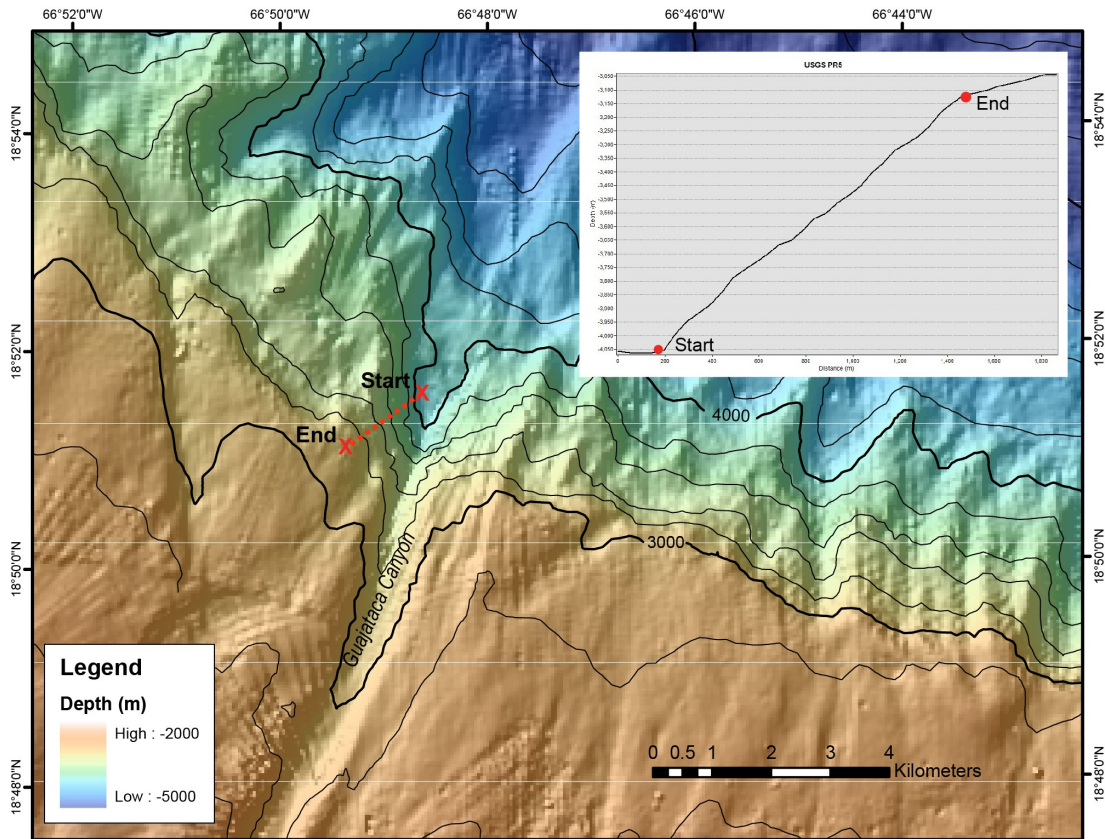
66°52'0"W
66°50'0"W
66°48'0"W
66°46'0"W
66°44'0"W

18°54'0"N
18°52'0"N
18°50'0"N
18°48'0"N

USGS PR5

-3,050
-3,100
-3,150
-3,200
-3,250
-3,300
-3,350
-3,400
-3,450
-3,500
-3,550
-3,600
-3,650
-3,700
-3,750
-3,800
-3,850
-3,900
-3,950
-4,000
-4,050

Depth (m)

200
400
600
800
1,000
1,200
1,400
1,600
1,800

Distance (m)

End
Start

Start
End

4000
3000

Guajataca Canyon

Legend
Depth (m)
High : -2000
Low : -5000

0 0.5 1 2 3 4
Kilometers